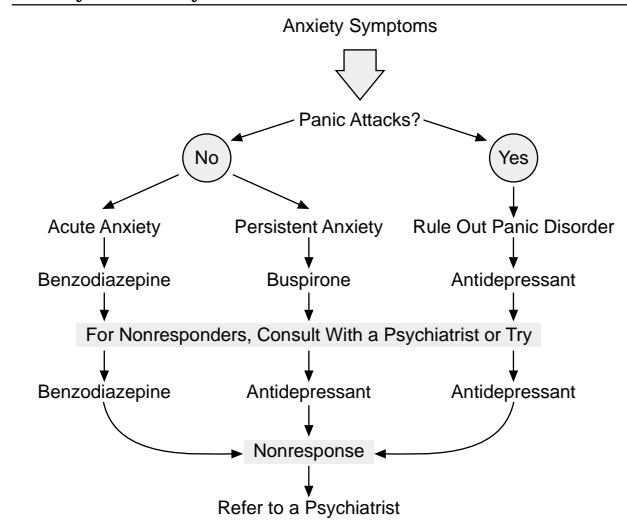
Anxiety Symptoms

Panic Attacks?

No

Yes

Acute Anxiety

Persistent Anxiety

Rule Out Panic Disorder

Benzodiazepine

Buspirone

Antidepressant

For Nonresponders, Consult With a Psychiatrist or Try

Benzodiazepine

Antidepressant

Antidepressant

Nonresponse

Refer to a Psychiatrist